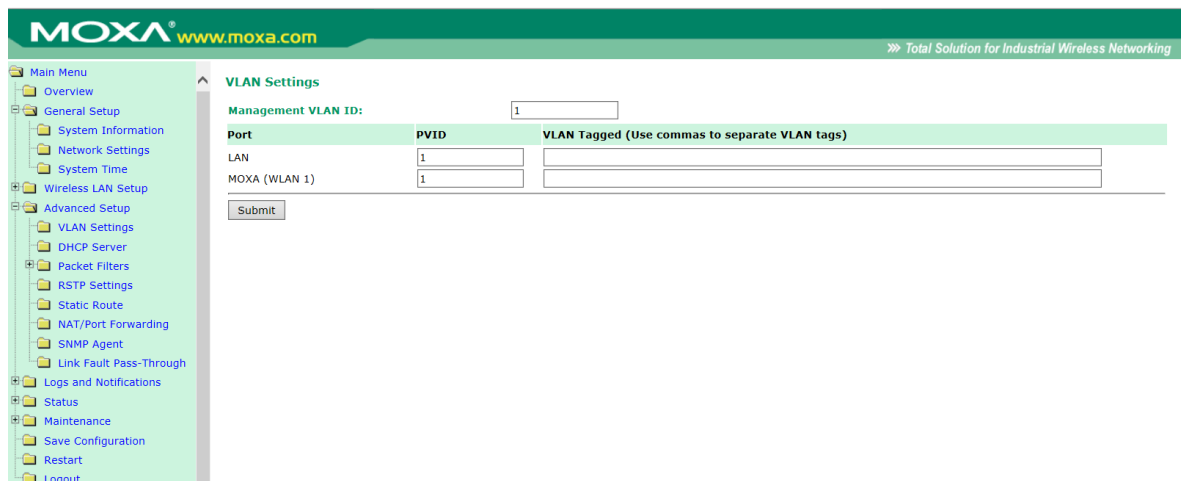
MOXA® www.moxa.com

» Total Solution for Industrial Wireless Networking

Main Menu
Overview
General Setup
System Information
Network Settings
System Time
Wireless LAN Setup
Advanced Setup
VLAN Settings
DHCP Server
Packet Filters
RSTP Settings
Static Route
NAT/Port Forwarding
SNMP Agent
Link Fault Pass-Through
Logs and Notifications
Status
Maintenance
Save Configuration
Restart
Logout

VLAN Settings

Management VLAN ID: 1

| Port | PVID | VLAN Tagged (Use commas to separate VLAN tags) |
|---|---|---|
| LAN | 1 | |
| MOXA (WLAN 1) | 1 | |

Submit